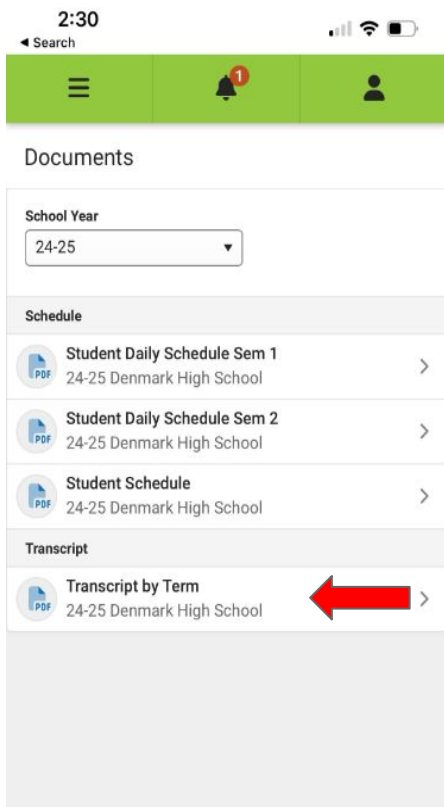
2:30
◀ Search

1

Documents

School Year
24-25

Schedule

PDF Student Daily Schedule Sem 1
24-25 Denmark High School

PDF Student Daily Schedule Sem 2
24-25 Denmark High School

PDF Student Schedule
24-25 Denmark High School

Transcript

PDF Transcript by Term
24-25 Denmark High School